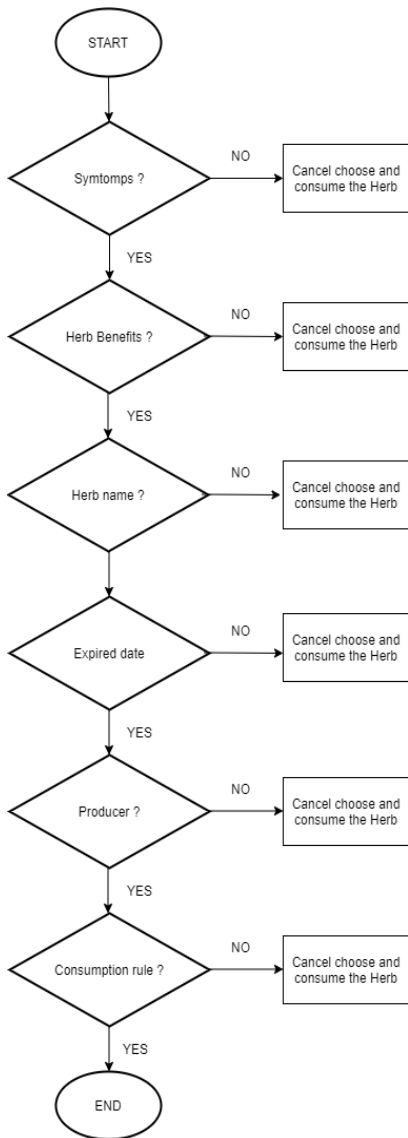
START

Symtomps ?

NO

Cancel choose and consume the Herb

YES

Herb Benefits ?

NO

Cancel choose and consume the Herb

YES

Herb name ?

NO

Cancel choose and consume the Herb

Expired date

NO

Cancel choose and consume the Herb

YES

Producer ?

NO

Cancel choose and consume the Herb

YES

Consumption rule ?

NO

Cancel choose and consume the Herb

YES

END